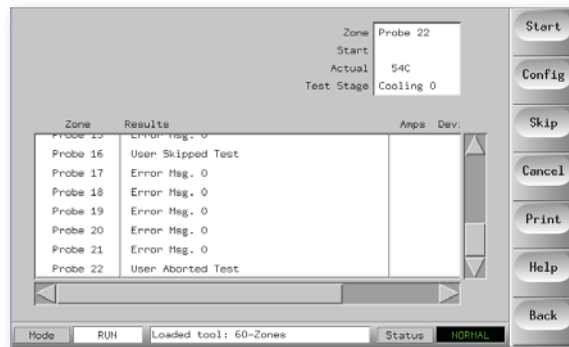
Zone Probe 22
Start
Actual 54C
Test Stage Cooling 0

Start
Config
Skip
Cancel
Print
Help
Back

| Zone | Results | Amps | Dev |
|---|---|---|---|
| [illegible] | Error Msg. 0 | | |
| Probe 16 | User Skipped Test | | |
| Probe 17 | Error Msg. 0 | | |
| Probe 18 | Error Msg. 0 | | |
| Probe 19 | Error Msg. 0 | | |
| Probe 20 | Error Msg. 0 | | |
| Probe 21 | Error Msg. 0 | | |
| Probe 22 | User Aborted Test | | |

Mode RUN Loaded tool: 60-Zones Status NORMAL